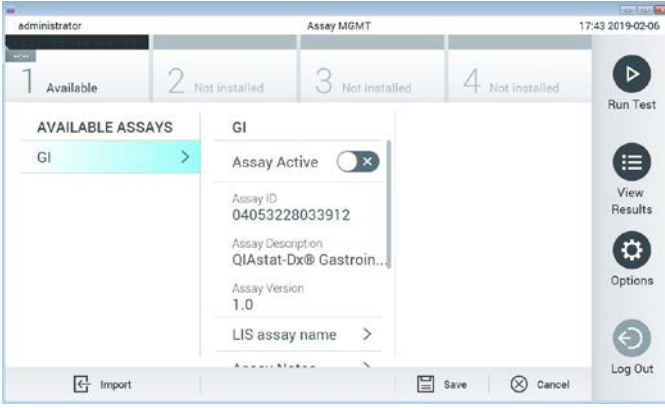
administrator

Assay MGMT

17:43 2019-02-06

1 Available

2 Not installed

3 Not installed

4 Not installed

Run Test

AVAILABLE ASSAYS

GI

GI

Assay Active

Assay ID
04053228033912

Assay Description
QIAstat-Dx® Gastroin...

Assay Version
1.0

LIS assay name

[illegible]

View Results

Options

Log Out

Import

Save

Cancel